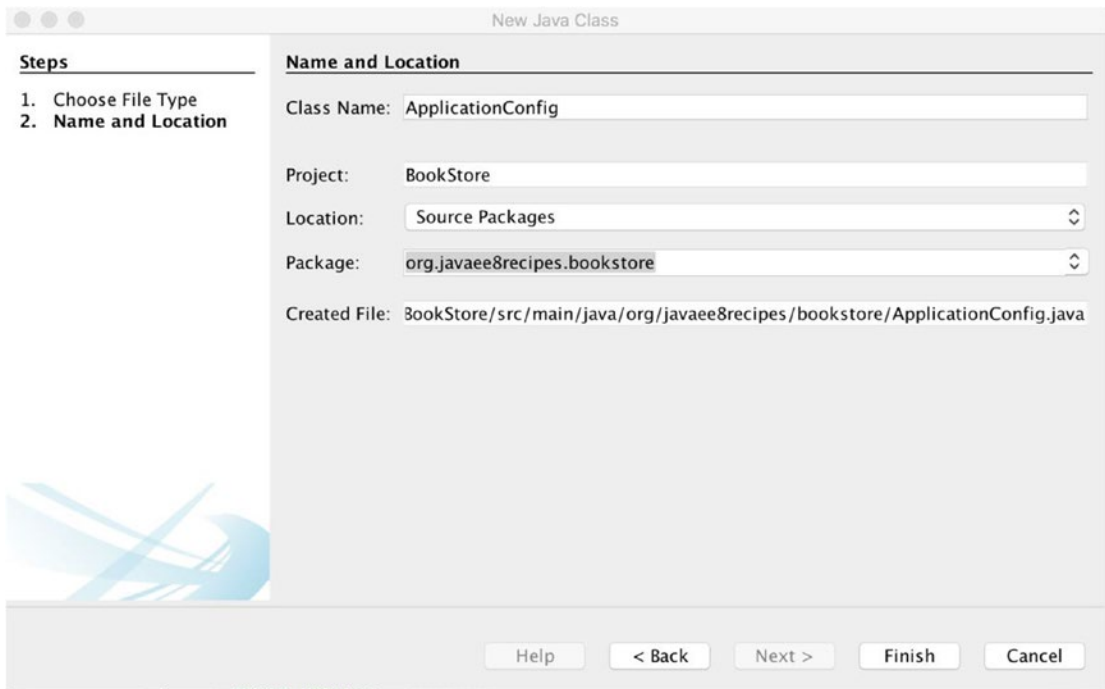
New Java Class

Steps

1. Choose File Type
2. Name and Location

Name and Location

Class Name: ApplicationConfig

Project: BookStore

Location: Source Packages

Package: org.javaee8recipes.bookstore

Created File: BookStore/src/main/java/org/javaee8recipes/bookstore/ApplicationConfig.java

Help < Back Next > Finish Cancel